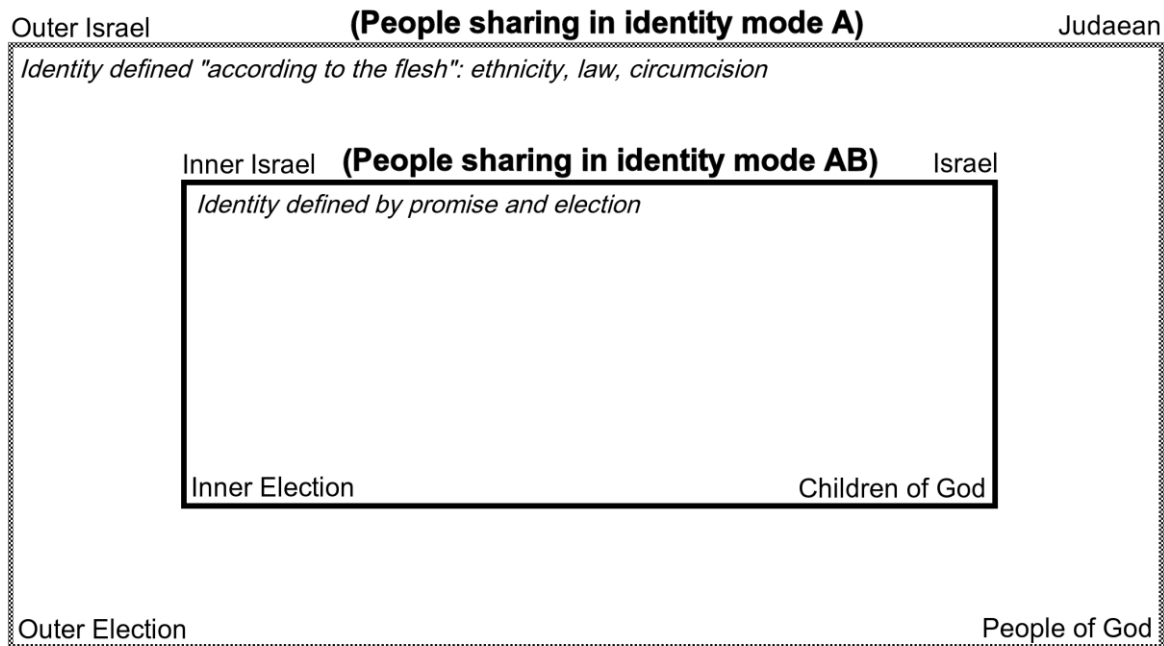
Outer Israel (People sharing in identity mode A) Judaean

Identity defined "according to the flesh": ethnicity, law, circumcision

Inner Israel (People sharing in identity mode AB) Israel

Identity defined by promise and election

Inner Election Children of God

Outer Election People of God